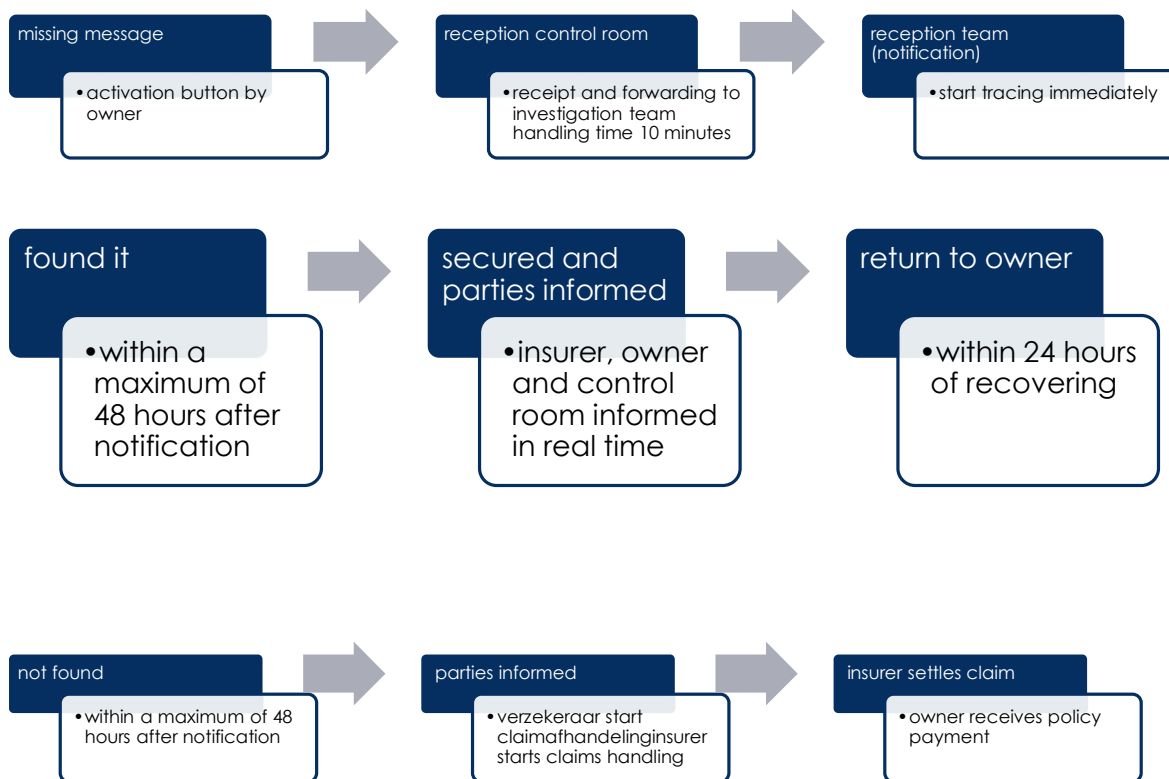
missing message

• activation button by owner

reception control room

• receipt and forwarding to investigation team handling time 10 minutes

reception team (notification)

• start tracing immediately

found it

• within a maximum of 48 hours after notification

secured and parties informed

• insurer, owner and control room informed in real time

return to owner

• within 24 hours of recovering

not found

• within a maximum of 48 hours after notification

parties informed

• verzekeraar start claimafhandelinginsurer starts claims handling

insurer settles claim

• owner receives policy payment